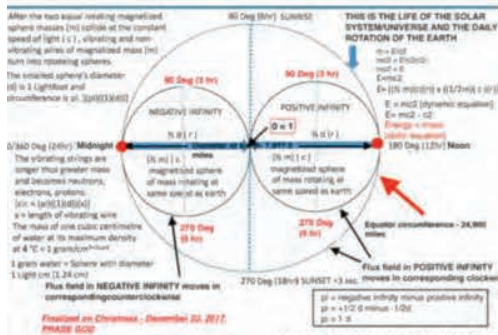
After the two equal rotating magnetized sphere masses (m) collide at the constant speed of light ( c ), vibrating and non-vibrating atoms of magnetized mass (m) turn into rotating spheres.

The smallest sphere's diameter (d) is 1 LightFoot and circumference is pi. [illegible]

80 Deg (6hr) SUNSET

THIS IS THE LIFE OF THE SOLAR SYSTEM/UNIVERSE AND THE DAILY ROTATION OF THE EARTH

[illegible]
E=mc2
E= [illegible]
E = mc2 (dynamic equation)
E= mc2 - c2
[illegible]

90 Deg (3 hr)

90 Deg (3 hr)

NEGATIVE INFINITY

POSITIVE INFINITY

0 = 1

% d ( r )

% d ( r )

0/360 Deg (24hr) Midnight

180 Deg (12hr) Noon

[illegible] miles

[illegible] miles

(% m) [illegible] magnetized sphere of mass rotating at same speed as earth

(% m) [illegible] magnetized sphere of mass rotating at same speed as earth

The vibrating strings are longer thus greater mass and becomes neutrons, electrons, protons.
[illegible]
s = length of vibrating wire
The mass of one cubic centimetre of water at its maximum density at 4 °C = 1 gram/cm³ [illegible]

1 gram water = Sphere with diameter 1 Light cm (1.24 cm)

270 Deg (9 hr)

270 Deg (9 hr)

Equator circumference - 24,900 miles

Flux field in NEGATIVE INFINITY moves in corresponding counterclockwise

Flux field in POSITIVE INFINITY moves in corresponding clockwise

270 Deg (18hr) SUNSET +3 sec.

pi = negative infinity minus positive infinity
pi = +1/2 d minus -1/2d
pi = 1 d

Finalized on Christmas - December 25, 2017. PRAISE GOD